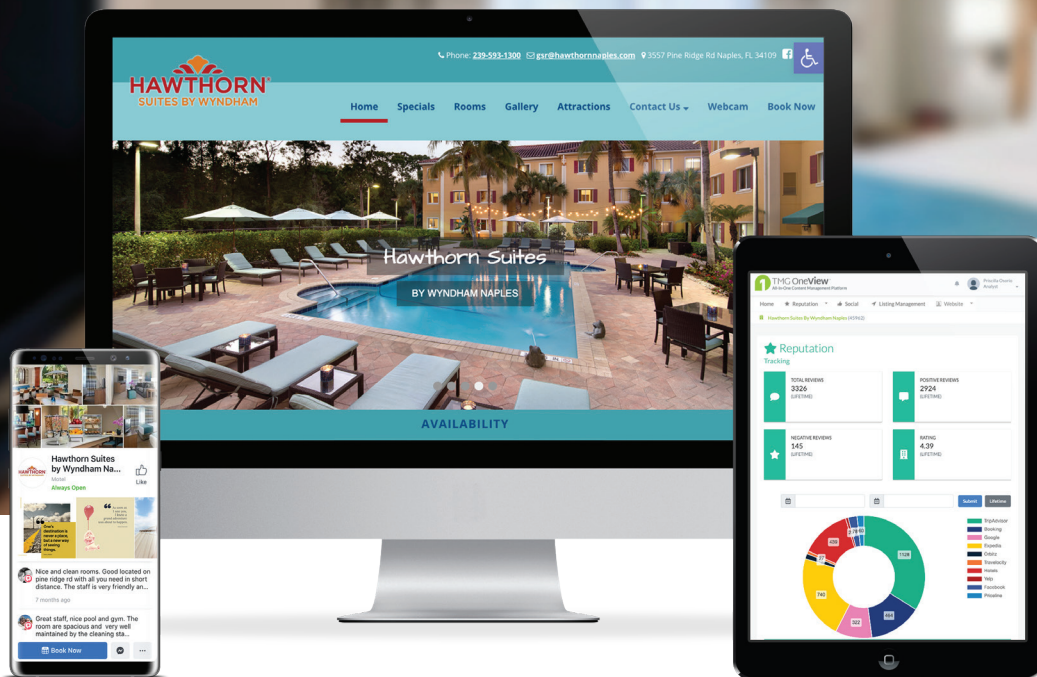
Phone: 239-593-1300 gsr@hawthornnaples.com 3557 Pine Ridge Rd Naples, FL 34109

HAWTHORN SUITES BY WYNDHAM

Home Specials Rooms Gallery Attractions Contact Us Webcam Book Now

Hawthorn Suites

BY WYNDHAM NAPLES

AVAILABILITY

Hawthorn Suites by Wyndham Na...
Motel
Always Open
Like

Nice and clean rooms. Good located on pine ridge rd with all you need in short distance. The staff is very friendly an...
7 months ago

Great staff, nice pool and gym. The room are spacious and very well maintained by the cleaning sta...

Book Now

TMG OneView
All-In-One Content Management Platform

Priscilla Orantes Analyst

Home Reputation Social Listing Management Website

Hawthorn Suites By Wyndham Naples (43962)

Reputation
Tracking

TOTAL REVIEWS
3326
(LIFETIME)

POSITIVE REVIEWS
2924
(LIFETIME)

NEGATIVE REVIEWS
145
(LIFETIME)

RATING
4.39
(LIFETIME)

Submit Lifetime

1328
484
522
740
27
458

TripAdvisor
Booking
Google
Expedia
Orbitz
Travelocity
Hotels
Yelp
Facebook
Priceline